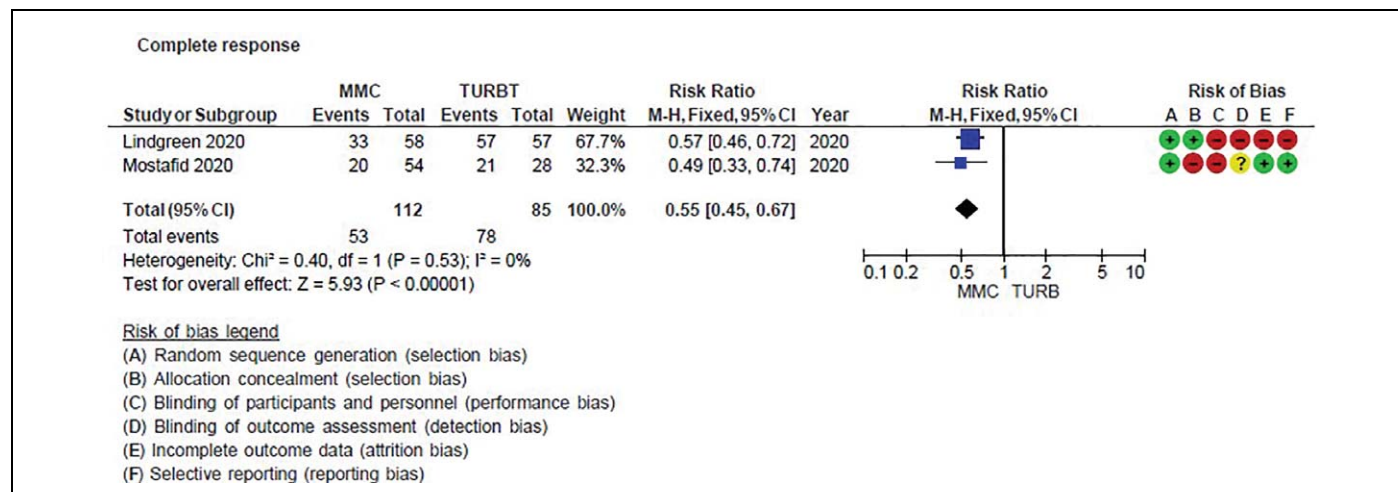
Complete response

| Study or Subgroup | MMC Events | MMC Total | TURBT Events | TURBT Total | Weight | Risk Ratio M-H, Fixed, 95% CI | Year | Risk of Bias A B C D E F |
|---|---|---|---|---|---|---|---|---|
| Lindgreen 2020 | 33 | 58 | 57 | 57 | 67.7% | 0.57 [0.46, 0.72] | 2020 | + + − − − − |
| Mostafid 2020 | 20 | 54 | 21 | 28 | 32.3% | 0.49 [0.33, 0.74] | 2020 | + − − ? + + |
| Total (95% CI) | | 112 | | 85 | 100.0% | 0.55 [0.45, 0.67] | | |
| Total events | 53 | | 78 | | | | | |

Heterogeneity: Chi² = 0.40, df = 1 (P = 0.53); I² = 0%
Test for overall effect: Z = 5.93 (P < 0.00001)

Risk Ratio
M-H, Fixed, 95% CI
0.1 0.2 0.5 1 2 5 10
MMC TURB

Risk of bias legend
(A) Random sequence generation (selection bias)
(B) Allocation concealment (selection bias)
(C) Blinding of participants and personnel (performance bias)
(D) Blinding of outcome assessment (detection bias)
(E) Incomplete outcome data (attrition bias)
(F) Selective reporting (reporting bias)